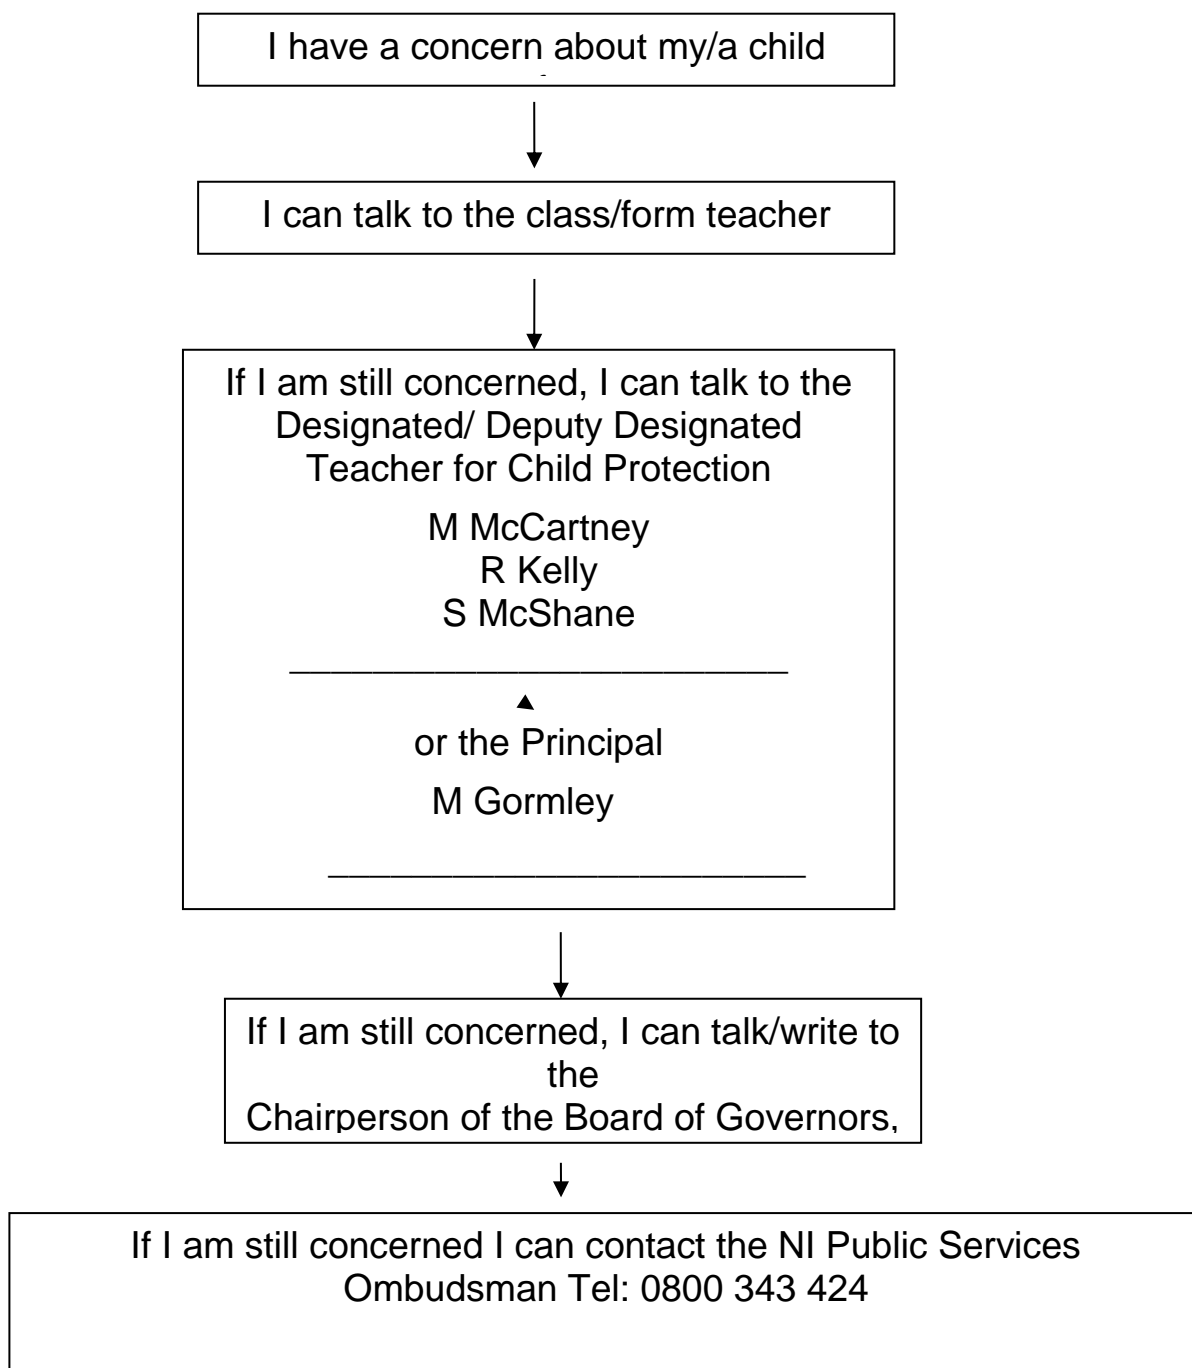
I have a concern about my/a child

I can talk to the class/form teacher

If I am still concerned, I can talk to the Designated/ Deputy Designated Teacher for Child Protection

M McCartney
R Kelly
S McShane

or the Principal

M Gormley

If I am still concerned, I can talk/write to the Chairperson of the Board of Governors,

If I am still concerned I can contact the NI Public Services Ombudsman Tel: 0800 343 424